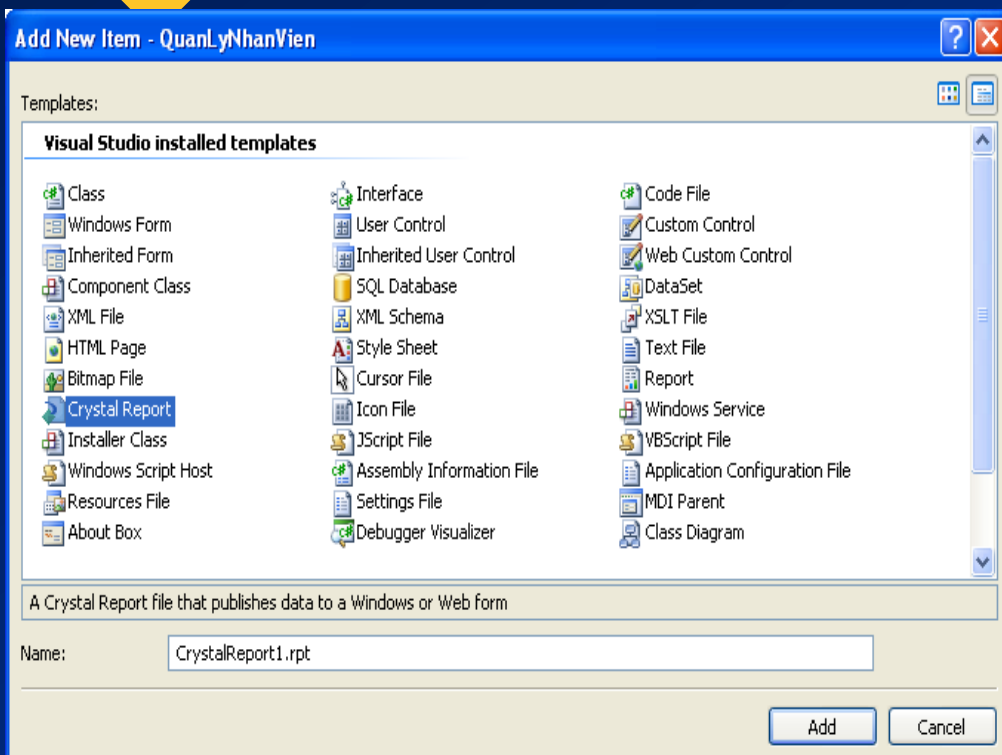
Add New Item - QuanLyNhanVien

Templates:

Visual Studio installed templates

Class
Windows Form
Inherited Form
Component Class
XML File
HTML Page
Bitmap File
Crystal Report
Installer Class
Windows Script Host
Resources File
About Box

Interface
User Control
Inherited User Control
SQL Database
XML Schema
Style Sheet
Cursor File
Icon File
JScript File
Assembly Information File
Settings File
Debugger Visualizer

Code File
Custom Control
Web Custom Control
DataSet
XSLT File
Text File
Report
Windows Service
VBScript File
Application Configuration File
MDI Parent
Class Diagram

A Crystal Report file that publishes data to a Windows or Web form

Name: CrystalReport1.rpt

Add Cancel